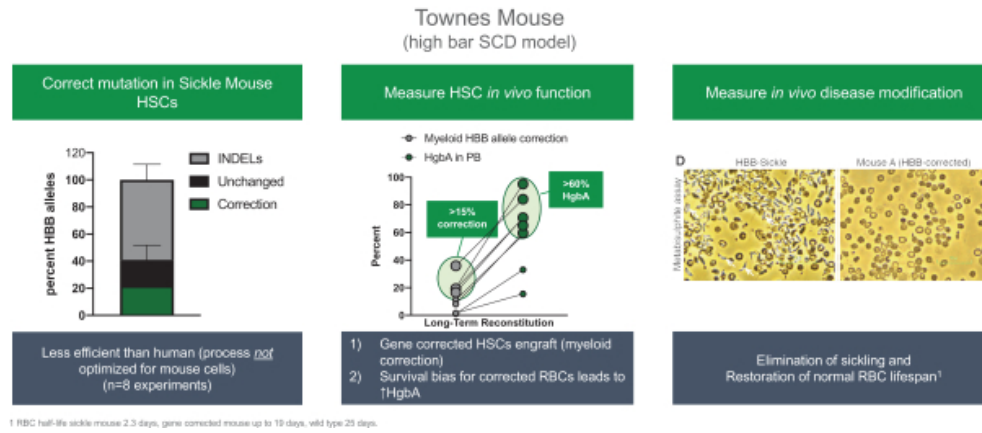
Townes Mouse
(high bar SCD model)

Correct mutation in Sickle Mouse HSCs

120
100
80
60
40
20
0
percent HBB alleles

INDELs
Unchanged
Correction

Less efficient than human (process *not* optimized for mouse cells) (n=8 experiments)

Measure HSC *in vivo* function

Myeloid HBB allele correction
HgbA in PB

>15% correction
>60% HgbA

100
80
60
40
20
0
Percent

Long-Term Reconstitution

1) Gene corrected HSCs engraft (myeloid correction)
2) Survival bias for corrected RBCs leads to ↑HgbA

Measure *in vivo* disease modification

D
HBB-Sickle
Mouse A (HBB-corrected)
Metabisulphite assay

Elimination of sickling and Restoration of normal RBC lifespan$^1$

1 RBC half-life sickle mouse 2.3 days, gene corrected mouse up to 19 days, wild type 25 days.